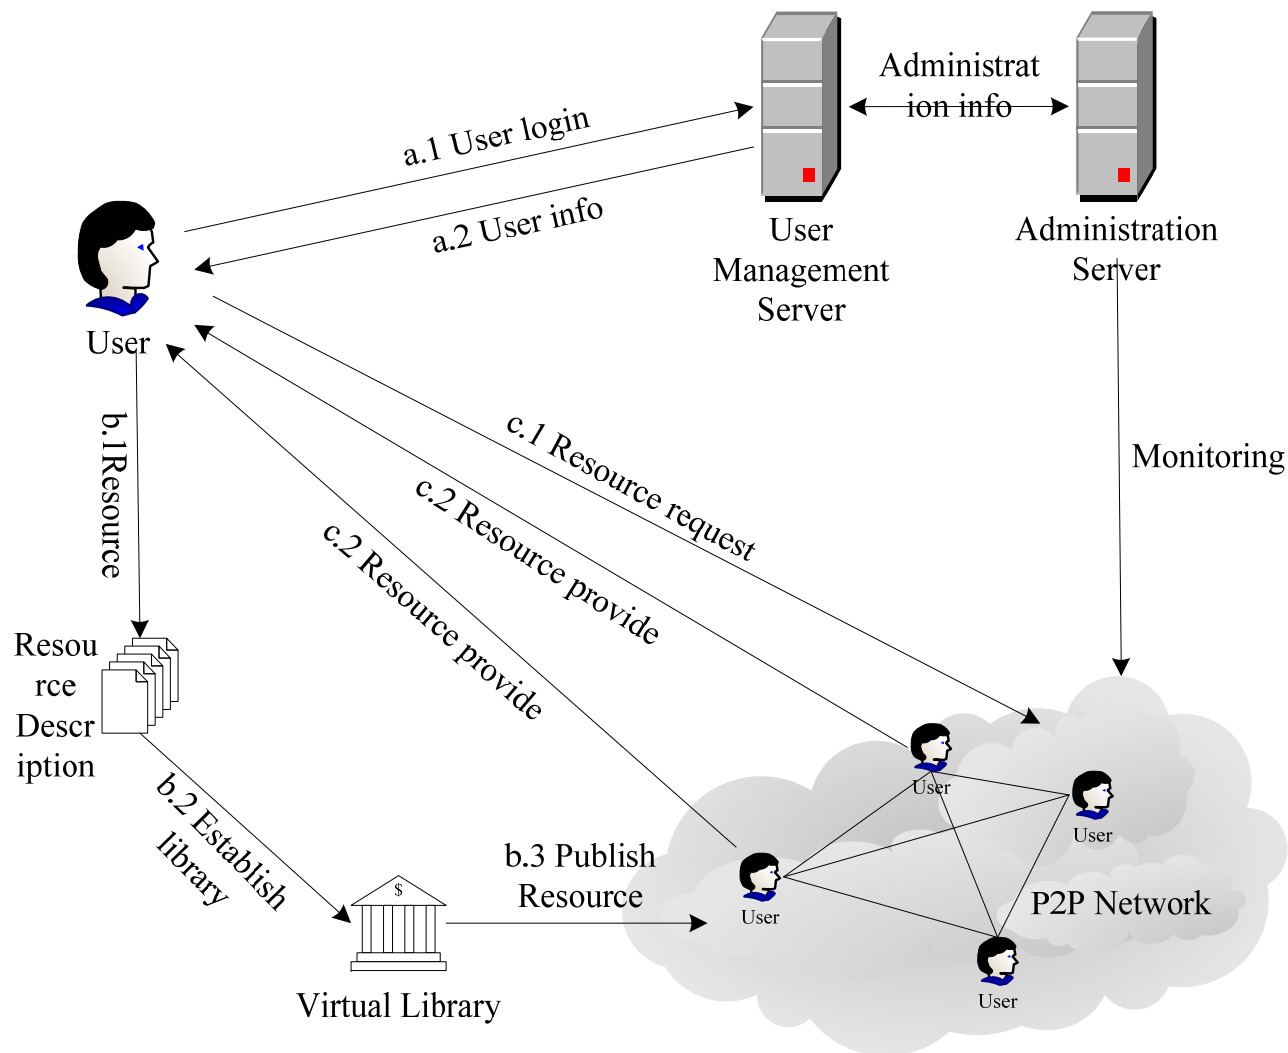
a.1 User login

a.2 User info

Administrat ion info

User Management Server

Administration Server

User

b.1Resource

c.1 Resource request

c.2 Resource provide

c.2 Resource provide

Monitoring

Resou rce Descr iption

b.2 Establish library

$

Virtual Library

b.3 Publish Resource

User

User

User

User

P2P Network